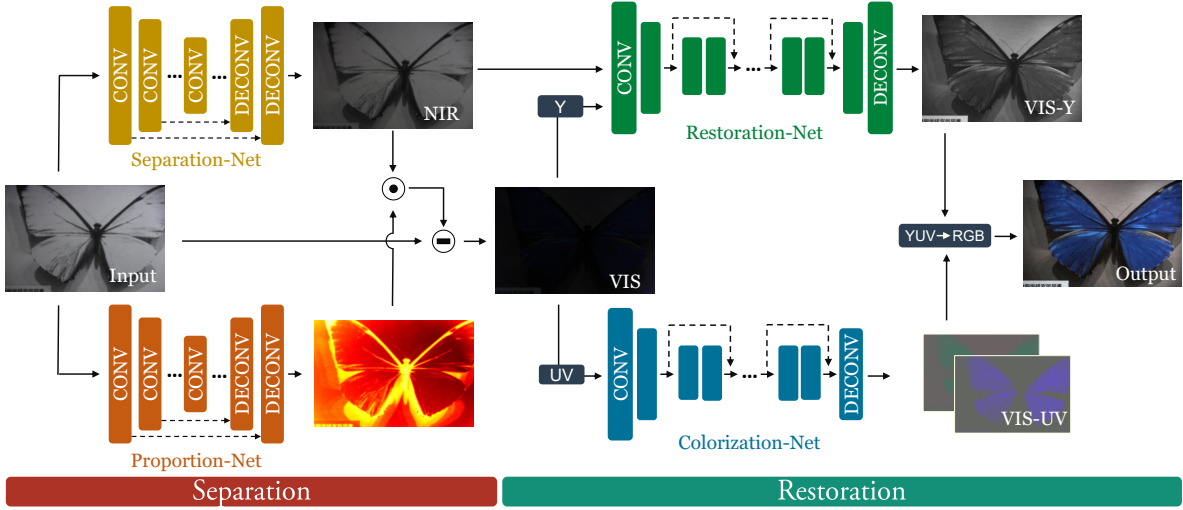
CONV CONV ... CONV DECONV DECONV

Separation-Net

NIR

Input

CONV CONV ... CONV DECONV DECONV

Proportion-Net

Y

VIS

UV

CONV ... DECONV

Restoration-Net

VIS-Y

YUV→RGB

Output

CONV ... DECONV

Colorization-Net

VIS-UV

Separation

Restoration